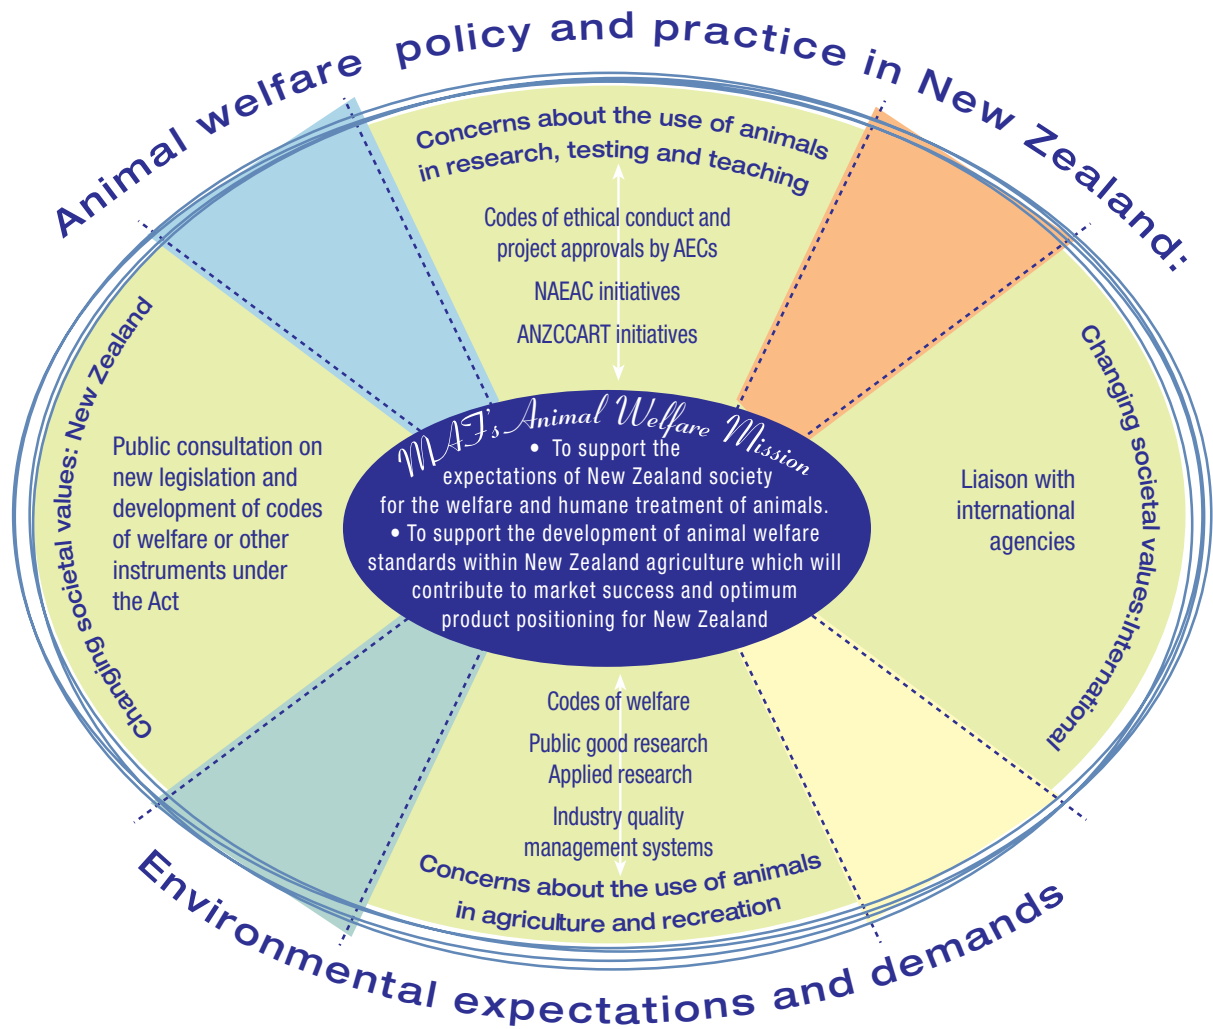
Animal welfare policy and practice in New Zealand:

Concerns about the use of animals in research, testing and teaching

Codes of ethical conduct and project approvals by AECs

NAEAC initiatives

ANZCCART initiatives

Changing societal values: New Zealand

Public consultation on new legislation and development of codes of welfare or other instruments under the Act

MAF's Animal Welfare Mission

• To support the expectations of New Zealand society for the welfare and humane treatment of animals.
• To support the development of animal welfare standards within New Zealand agriculture which will contribute to market success and optimum product positioning for New Zealand

Changing societal values: International

Liaison with international agencies

Codes of welfare

Public good research
Applied research

Industry quality management systems

Concerns about the use of animals in agriculture and recreation

Environmental expectations and demands